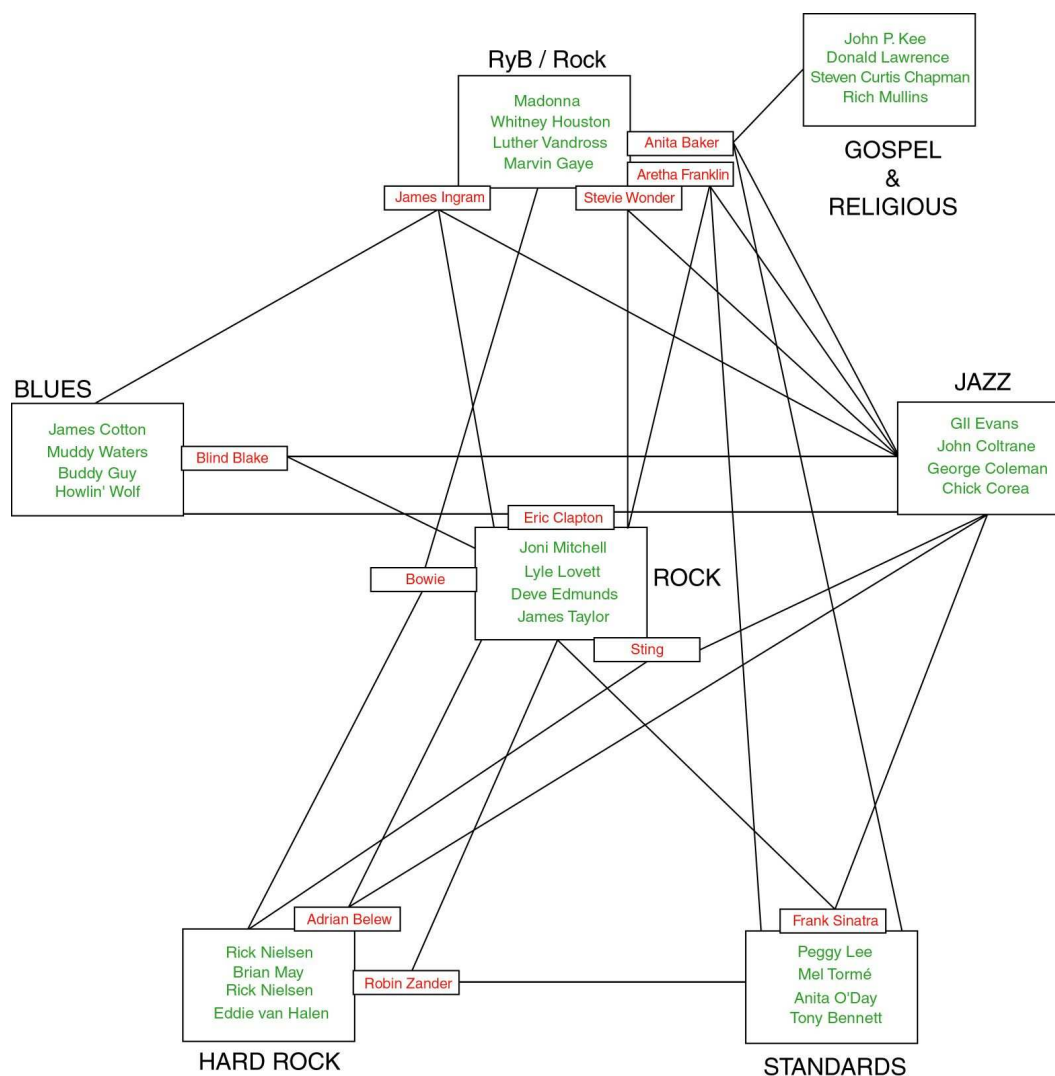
RyB / Rock

Madonna
Whitney Houston
Luther Vandross
Marvin Gaye

John P. Kee
Donald Lawrence
Steven Curtis Chapman
Rich Mullins

GOSPEL
&
RELIGIOUS

Anita Baker
Aretha Franklin
James Ingram
Stevie Wonder

BLUES

James Cotton
Muddy Waters
Buddy Guy
Howlin' Wolf

Blind Blake

JAZZ

GIl Evans
John Coltrane
George Coleman
Chick Corea

Eric Clapton

Joni Mitchell
Lyle Lovett
Deve Edmunds
James Taylor

ROCK

Bowie

Sting

Adrian Belew

Rick Nielsen
Brian May
Rick Nielsen
Eddie van Halen

Robin Zander

HARD ROCK

Frank Sinatra

Peggy Lee
Mel Tormé
Anita O'Day
Tony Bennett

STANDARDS